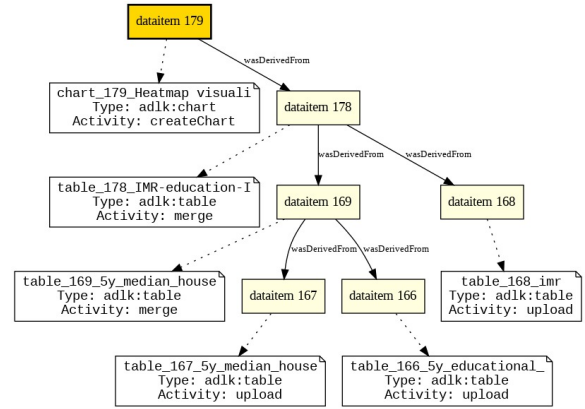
dataitem 179

wasDerivedFrom

chart_179_Heatmap visuali
Type: adlk:chart
Activity: createChart

dataitem 178

wasDerivedFrom

wasDerivedFrom

table_178_IMR-education-I
Type: adlk:table
Activity: merge

dataitem 169

dataitem 168

wasDerivedFrom

wasDerivedFrom

table_169_5y_median_house
Type: adlk:table
Activity: merge

dataitem 167

dataitem 166

table_168_imr
Type: adlk:table
Activity: upload

table_167_5y_median_house
Type: adlk:table
Activity: upload

table_166_5y_educational_
Type: adlk:table
Activity: upload